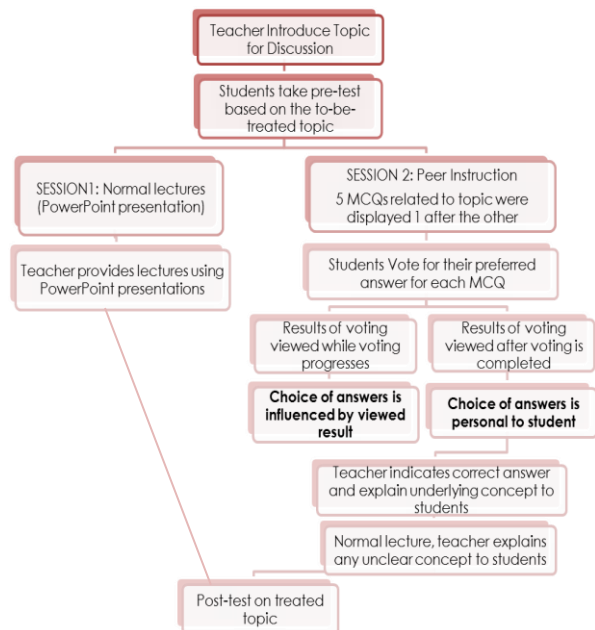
Teacher Introduce Topic for Discussion

Students take pre-test based on the to-be-treated topic

SESSION1: Normal lectures (PowerPoint presentation)

Teacher provides lectures using PowerPoint presentations

SESSION 2: Peer Instruction

5 MCQs related to topic were displayed 1 after the other

Students Vote for their preferred answer for each MCQ

Results of voting viewed while voting progresses

Choice of answers is influenced by viewed result

Results of voting viewed after voting is completed

Choice of answers is personal to student

Teacher indicates correct answer and explain underlying concept to students

Normal lecture, teacher explains any unclear concept to students

Post-test on treated topic